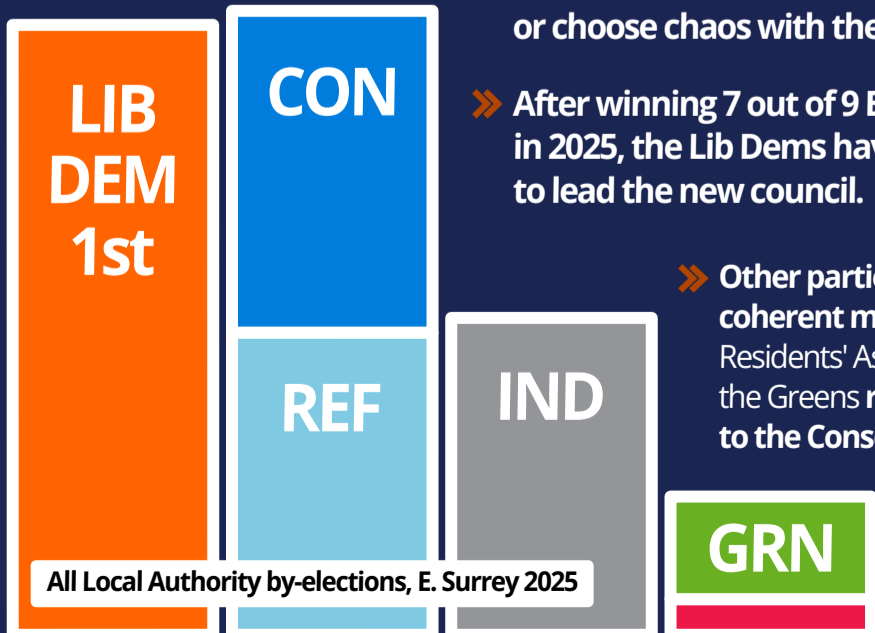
LIB DEM 1st

CON

REF

IND

GRN

All Local Authority by-elections, E. Surrey 2025

or choose chaos with the

After winning 7 out of 9 E in 2025, the Lib Dems hav to lead the new council.

Other partie coherent m Residents' As the Greens r to the Conse